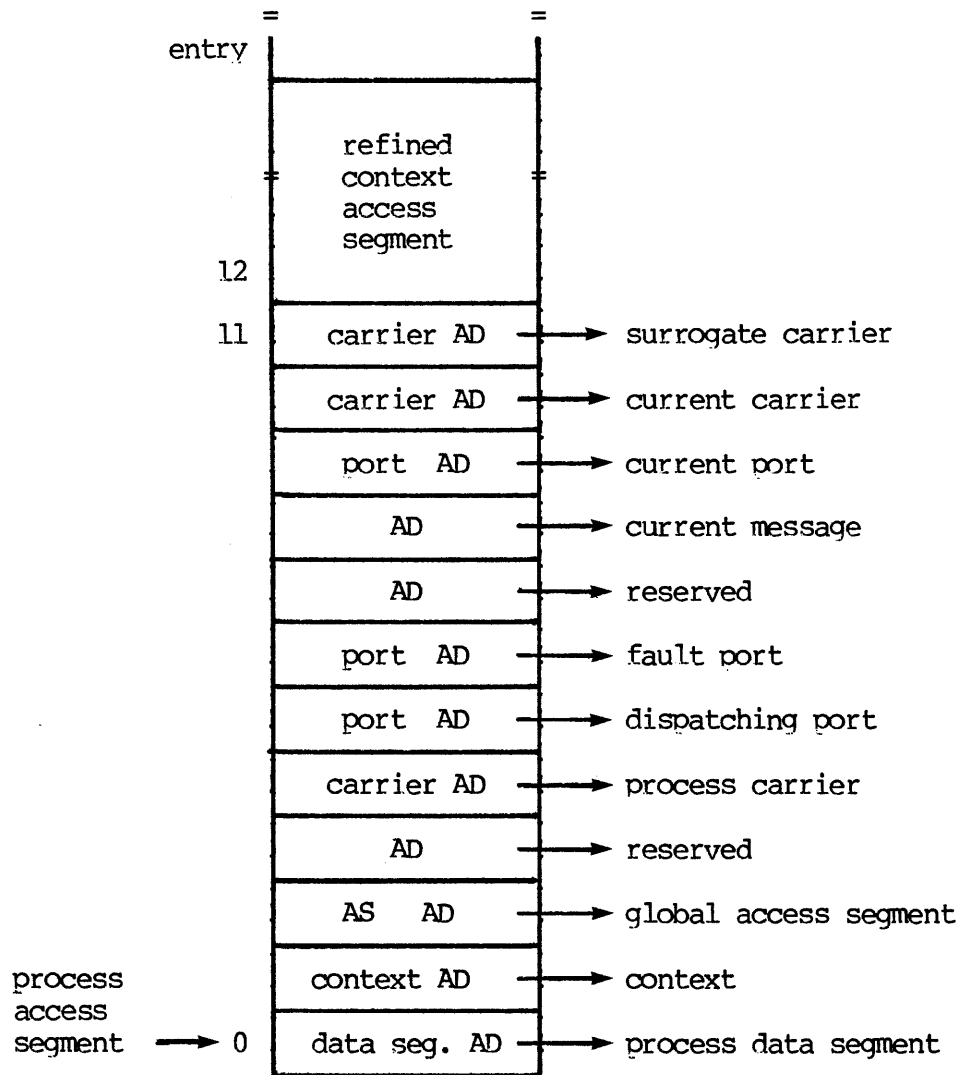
entry

refined context access segment

12

11

carrier AD → surrogate carrier

carrier AD → current carrier

port AD → current port

AD → current message

AD → reserved

port AD → fault port

port AD → dispatching port

carrier AD → process carrier

AD → reserved

AS AD → global access segment

context AD → context

process access segment → 0

data seg. AD → process data segment